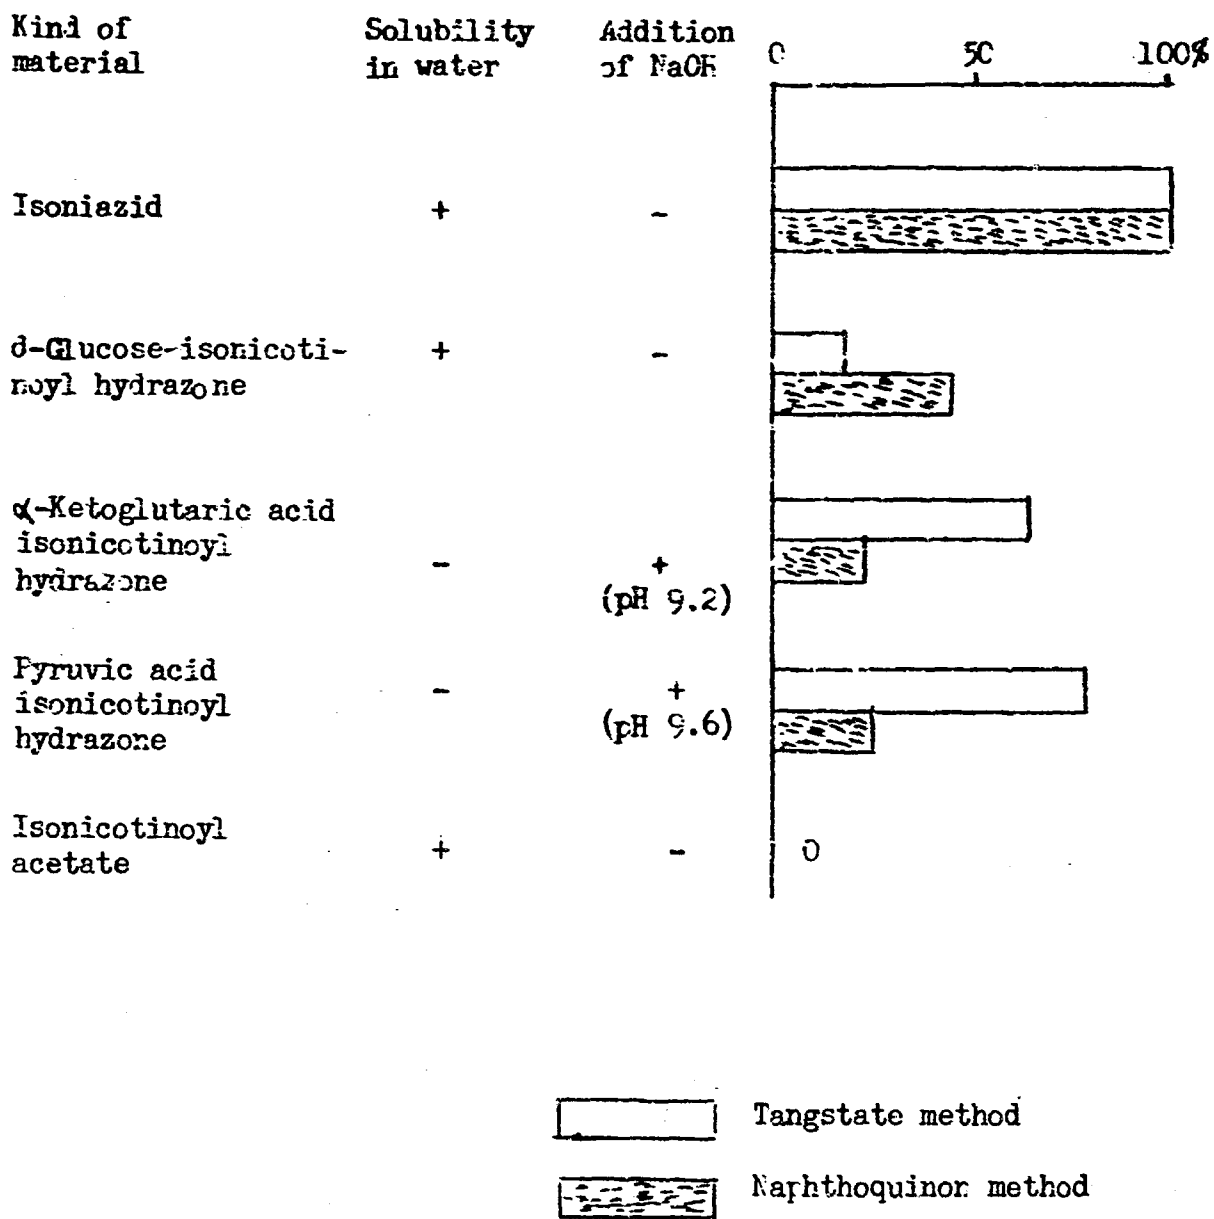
| Kind of material | Solubility in water | Addition of NaOH |
|---|---|---|
| Isoniazid | + | - |
| d-Glucose-isonicotinoyl hydrazone | + | - |
| α-Ketoglutaric acid isonicotinoyl hydrazone | - | + (pH 9.2) |
| Pyruvic acid isonicotinoyl hydrazone | - | + (pH 9.6) |
| Isonicotinoyl acetate | + | - |

0 50 100%

0

Tangstate method

Naphthoquinon method